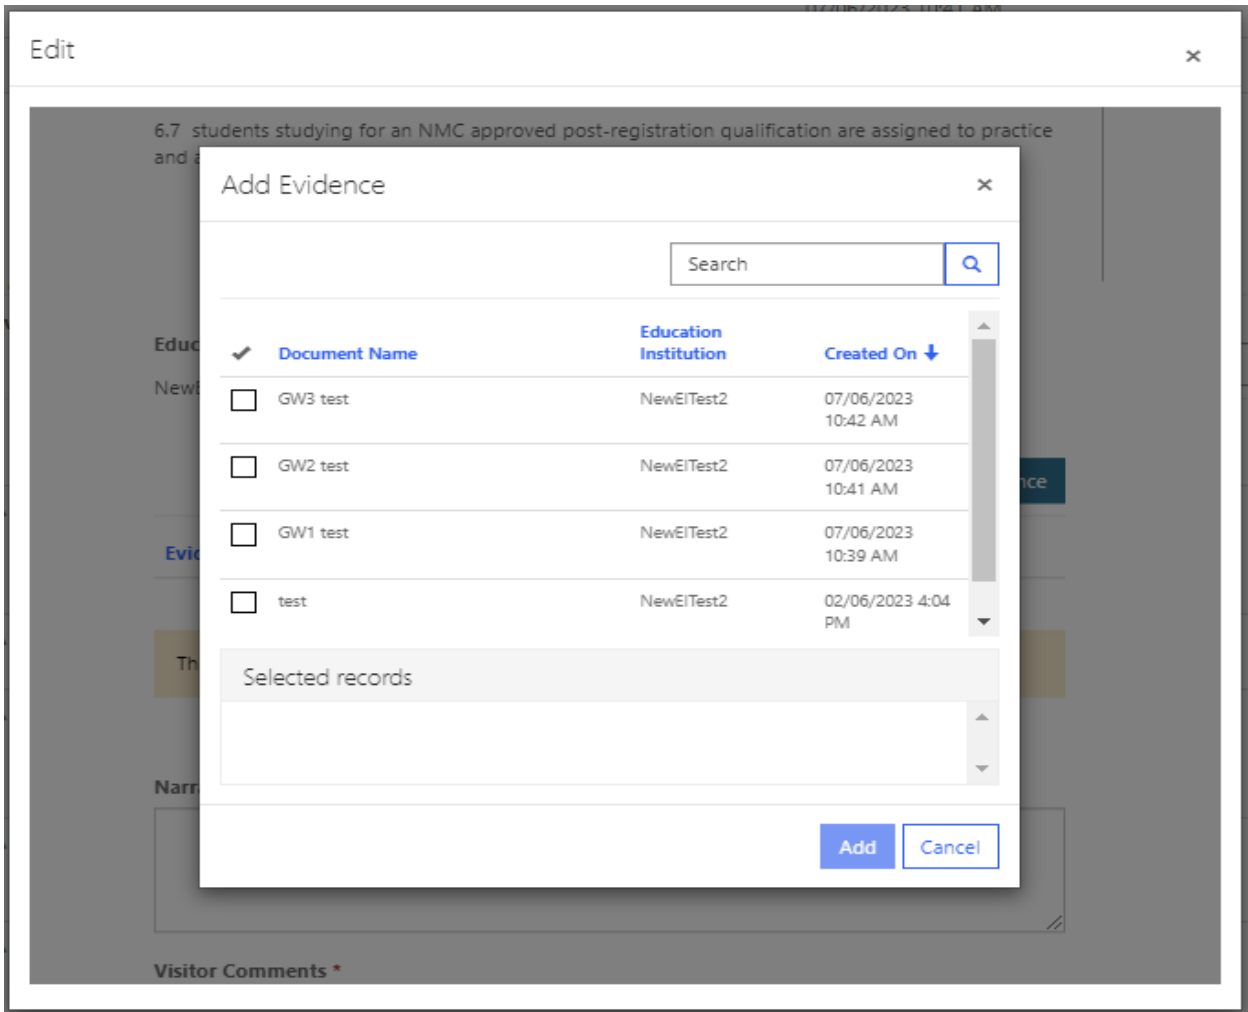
Edit

×

6.7 students studying for an NMC approved post-registration qualification are assigned to practice and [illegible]

Educ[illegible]

NewE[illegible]

Evic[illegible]

Th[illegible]

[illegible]nce

Narr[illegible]

Visitor Comments *

Add Evidence

×

Search

| ✔ | Document Name | Education Institution | Created On ↓ |
|---|---|---|---|
| ☐ | GW3 test | NewEITest2 | 07/06/2023 10:42 AM |
| ☐ | GW2 test | NewEITest2 | 07/06/2023 10:41 AM |
| ☐ | GW1 test | NewEITest2 | 07/06/2023 10:39 AM |
| ☐ | test | NewEITest2 | 02/06/2023 4:04 PM |

Selected records

Add Cancel